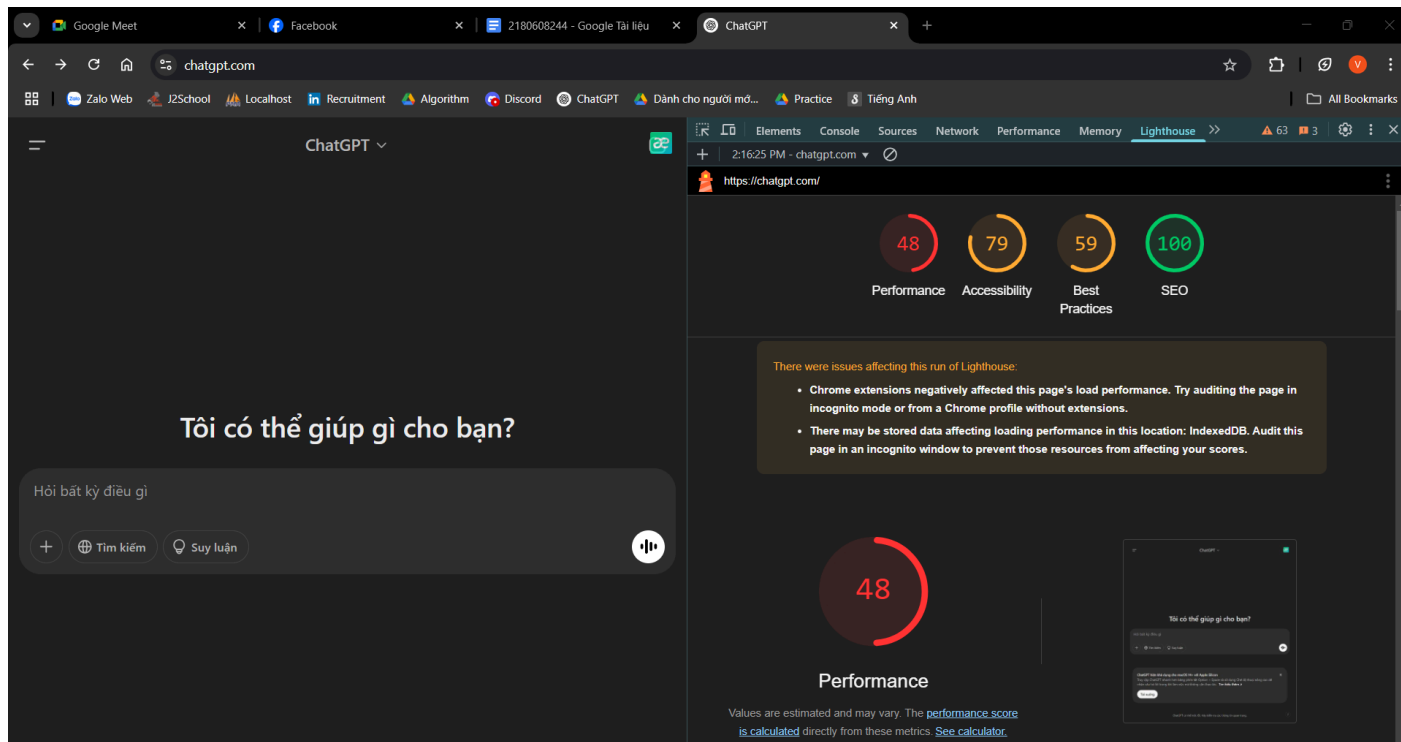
Google Meet
Facebook
2180608244 - Google Tài liệu
ChatGPT
chatgpt.com
Zalo Web J2School Localhost Recruitment Algorithm Discord ChatGPT Dành cho người mới... Practice Tiếng Anh All Bookmarks

ChatGPT

Tôi có thể giúp gì cho bạn?

Hỏi bất kỳ điều gì

Tìm kiếm Suy luận

Elements Console Sources Network Performance Memory Lighthouse 63 3
2:16:25 PM - chatgpt.com
https://chatgpt.com/

48 Performance
79 Accessibility
59 Best Practices
100 SEO

There were issues affecting this run of Lighthouse:
- Chrome extensions negatively affected this page's load performance. Try auditing the page in incognito mode or from a Chrome profile without extensions.
- There may be stored data affecting loading performance in this location: IndexedDB. Audit this page in an incognito window to prevent those resources from affecting your scores.

48
Performance

Values are estimated and may vary. The performance score is calculated directly from these metrics. See calculator.

Tôi có thể giúp gì cho bạn?